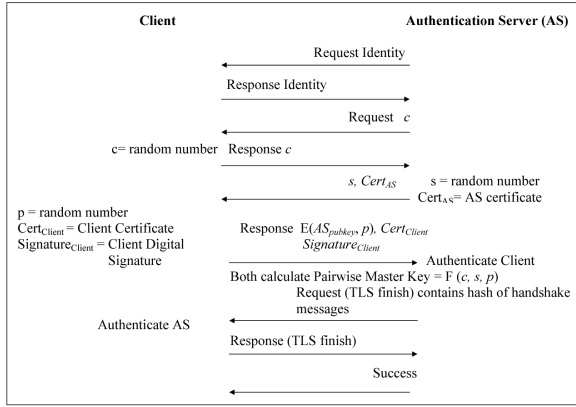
Client

Authentication Server (AS)

Request Identity

Response Identity

Request $c$

c= random number

Response $c$

$s$, $Cert_{AS}$

s = random number

$Cert_{AS}$= AS certificate

p = random number

$Cert_{Client}$ = Client Certificate

$Signature_{Client}$ = Client Digital Signature

Response E($AS_{pubkey}$, $p$), $Cert_{Client}$ $Signature_{Client}$

Authenticate Client

Both calculate Pairwise Master Key = F ($c$, $s$, $p$)

Request (TLS finish) contains hash of handshake messages

Authenticate AS

Response (TLS finish)

Success